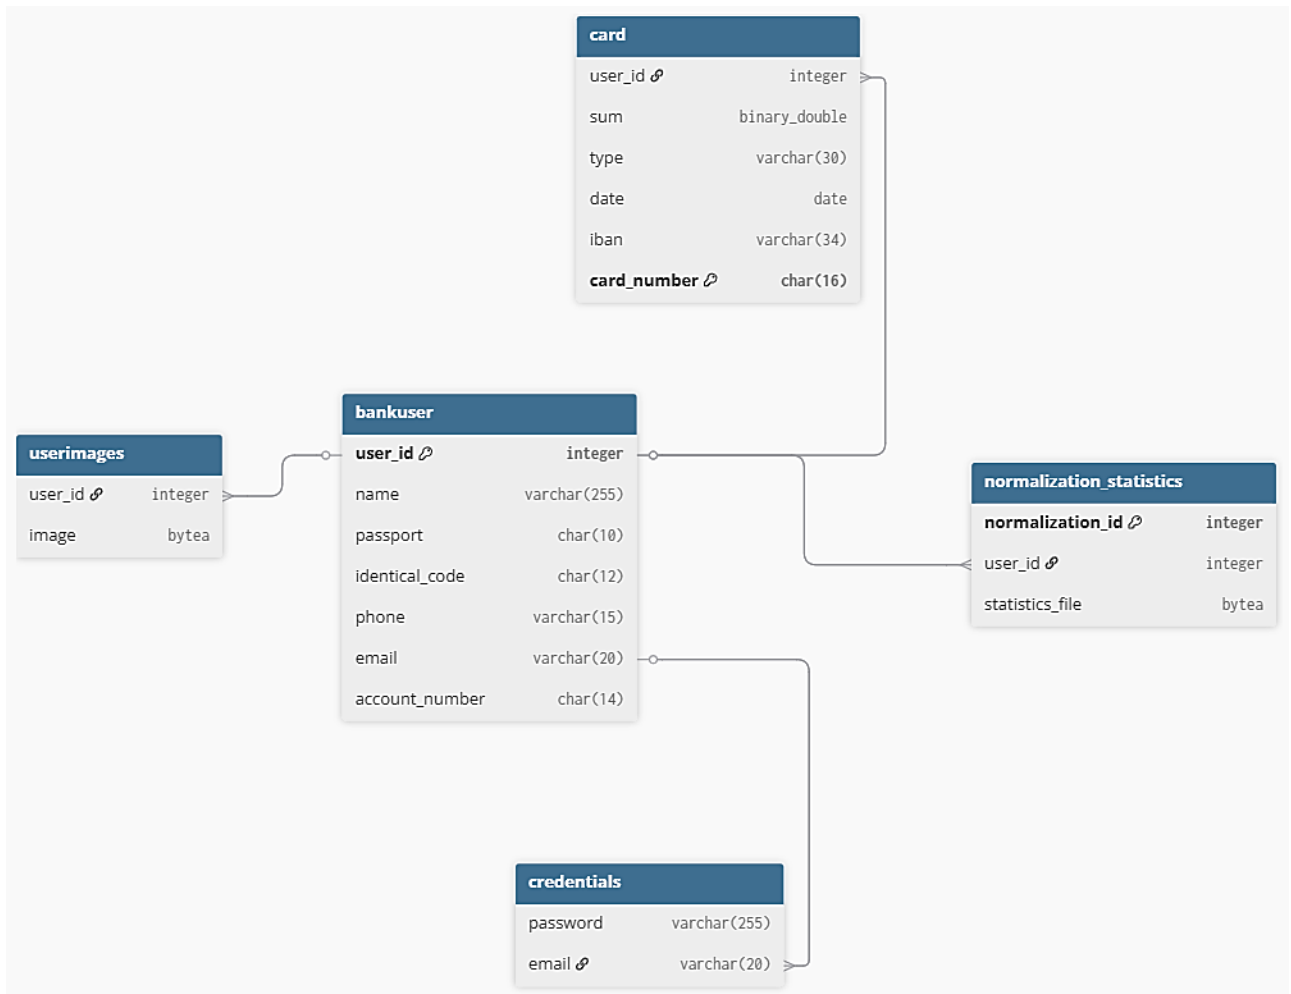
card

| user_id | integer |
|---|---|
| sum | binary_double |
| type | varchar(30) |
| date | date |
| iban | varchar(34) |
| card_number | char(16) |

userimages

| user_id | integer |
|---|---|
| image | bytea |

bankuser

| user_id | integer |
|---|---|
| name | varchar(255) |
| passport | char(10) |
| identical_code | char(12) |
| phone | varchar(15) |
| email | varchar(20) |
| account_number | char(14) |

normalization_statistics

| normalization_id | integer |
|---|---|
| user_id | integer |
| statistics_file | bytea |

credentials

| password | varchar(255) |
|---|---|
| email | varchar(20) |